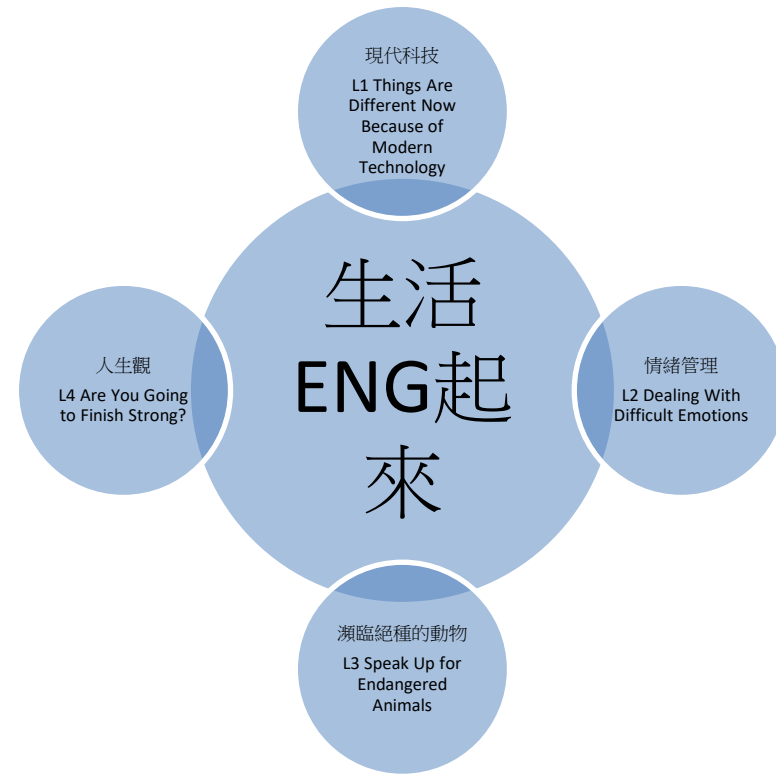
現代科技

L1 Things Are Different Now Because of Modern Technology

人生觀

L4 Are You Going to Finish Strong?

生活 ENG起來

情緒管理

L2 Dealing With Difficult Emotions

瀕臨絕種的動物

L3 Speak Up for Endangered Animals